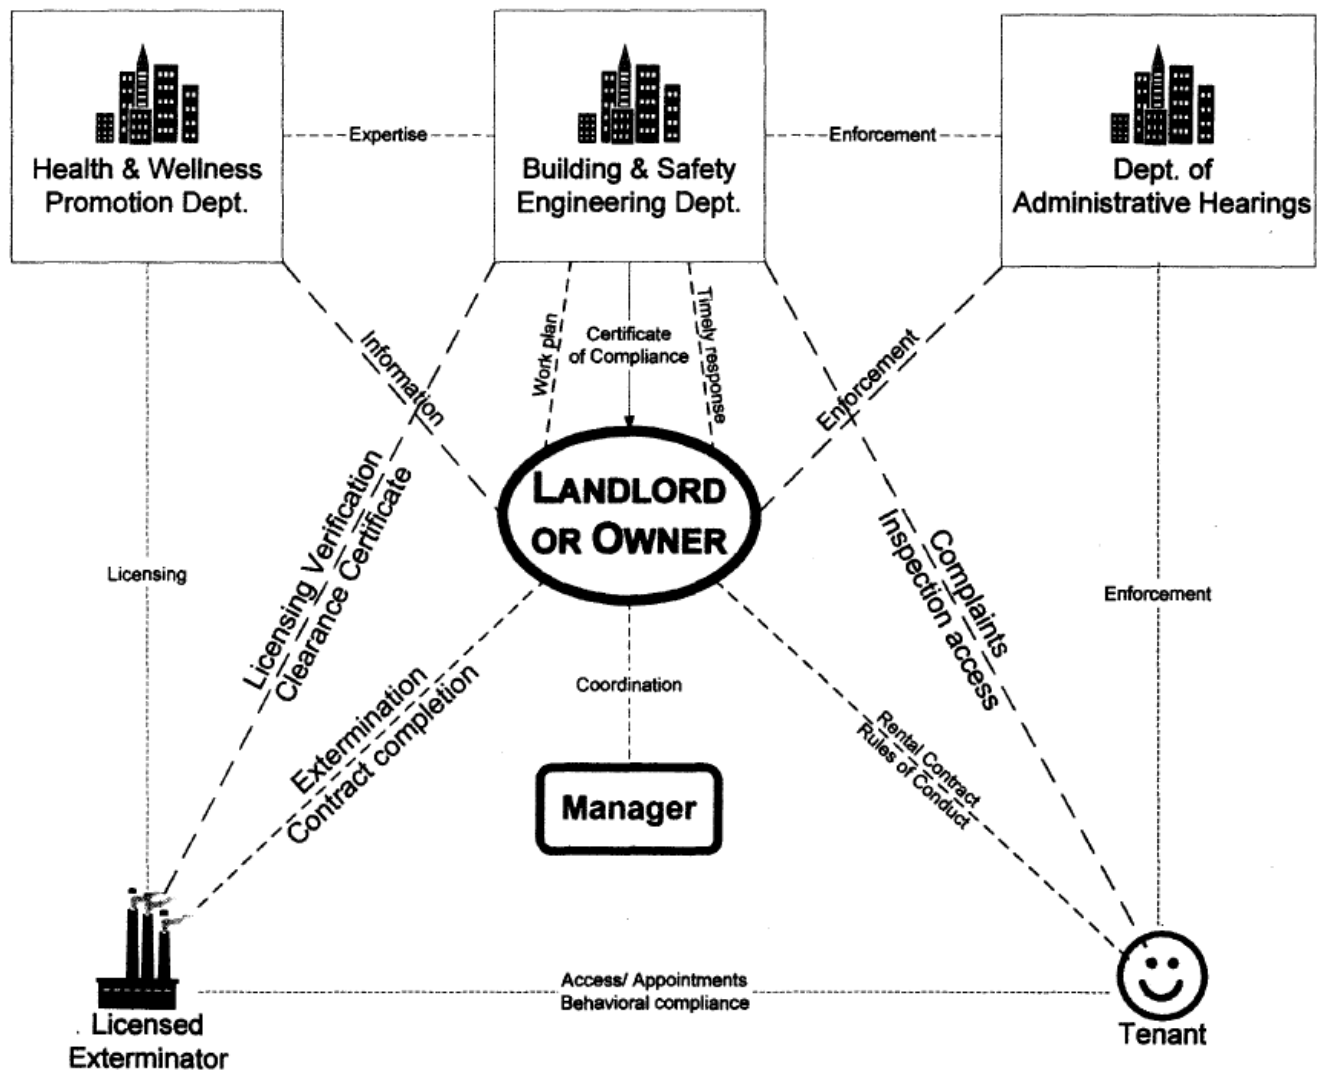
Health & Wellness Promotion Dept.

Expertise

Building & Safety Engineering Dept.

Enforcement

Dept. of Administrative Hearings

Information

Work plan

Certificate of Compliance

Timely response

Enforcement

Licensing Verification
Clearance Certificate

LANDLORD OR OWNER

Complaints
Inspection access

Licensing

Enforcement

Extermination
Contract completion

Coordination

Rental Contract
Rules of Conduct

Manager

Access/ Appointments
Behavioral compliance

Licensed Exterminator

Tenant